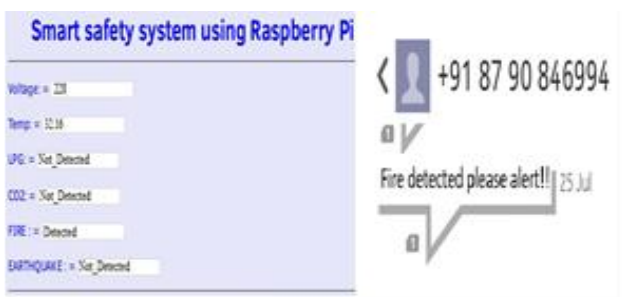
Smart safety system using Raspberry Pi

Voltage: = 228

Temp: = 32.16

LPG: = Not_Detected

CO2: = Not_Detected

FIRE: = Detected

EARTHQUAKE: = Not_Detected

+91 87 90 846994

Fire detected please alert!! 25 Jul